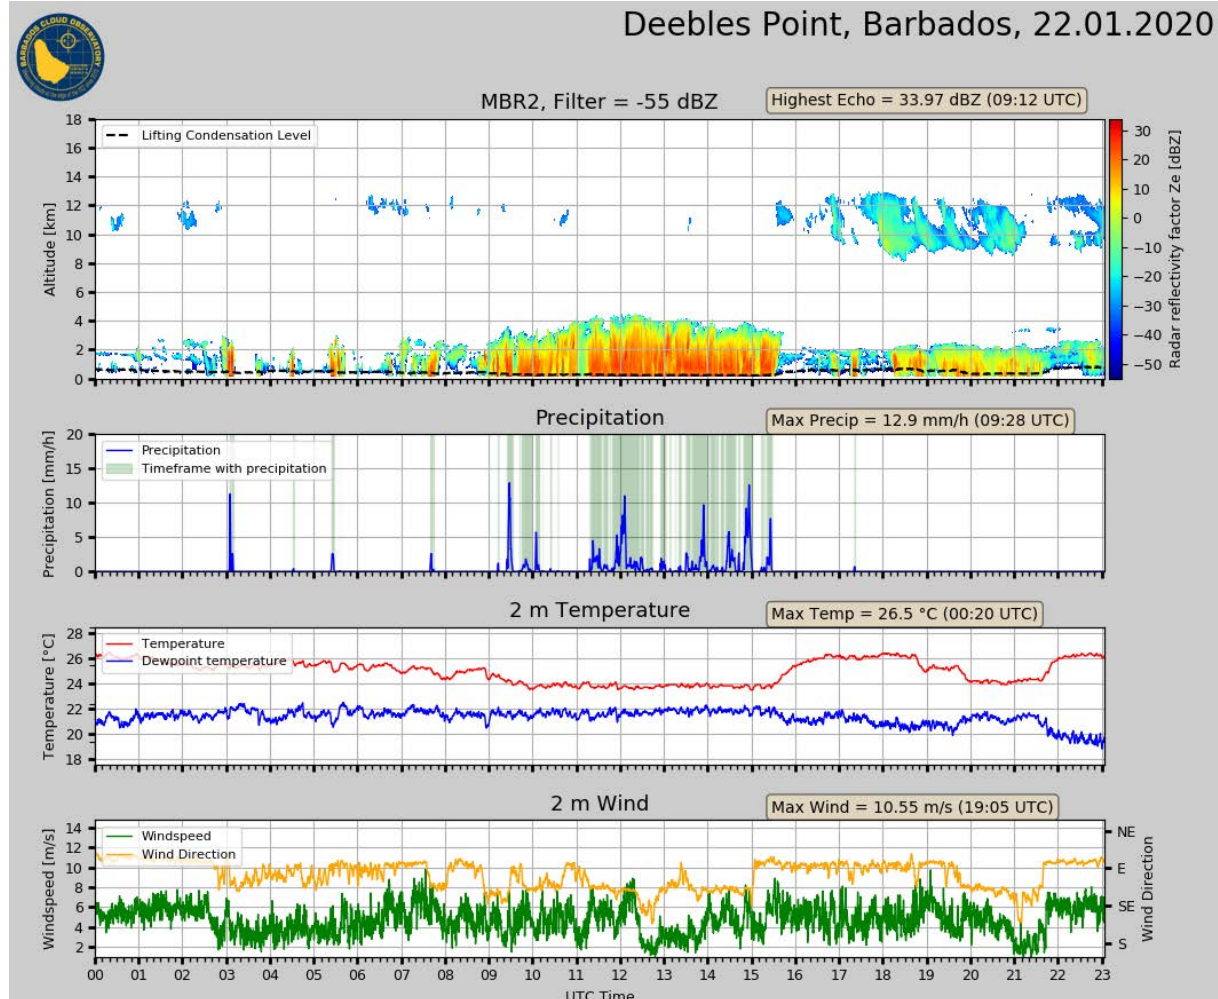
BARBADOS CLOUD OBSERVATORY

Deebles Point, Barbados, 22.01.2020

MBR2, Filter = -55 dBZ

Highest Echo = 33.97 dBZ (09:12 UTC)

Lifting Condensation Level

Altitude [km]

18
16
14
12
10
8
6
4
2
0

Radar reflectivity factor Ze [dBZ]

30
20
10
0
−10
−20
−30
−40
−50

Precipitation

Max Precip = 12.9 mm/h (09:28 UTC)

Precipitation

Timeframe with precipitation

Precipitation [mm/h]

20
15
10
5
0

2 m Temperature

Max Temp = 26.5 °C (00:20 UTC)

Temperature

Dewpoint temperature

Temperature [°C]

28
26
24
22
20
18

2 m Wind

Max Wind = 10.55 m/s (19:05 UTC)

Windspeed

Wind Direction

Windspeed [m/s]

14
12
10
8
6
4
2

NE
E
SE
S

Wind Direction

00 01 02 03 04 05 06 07 08 09 10 11 12 13 14 15 16 17 18 19 20 21 22 23

UTC Time